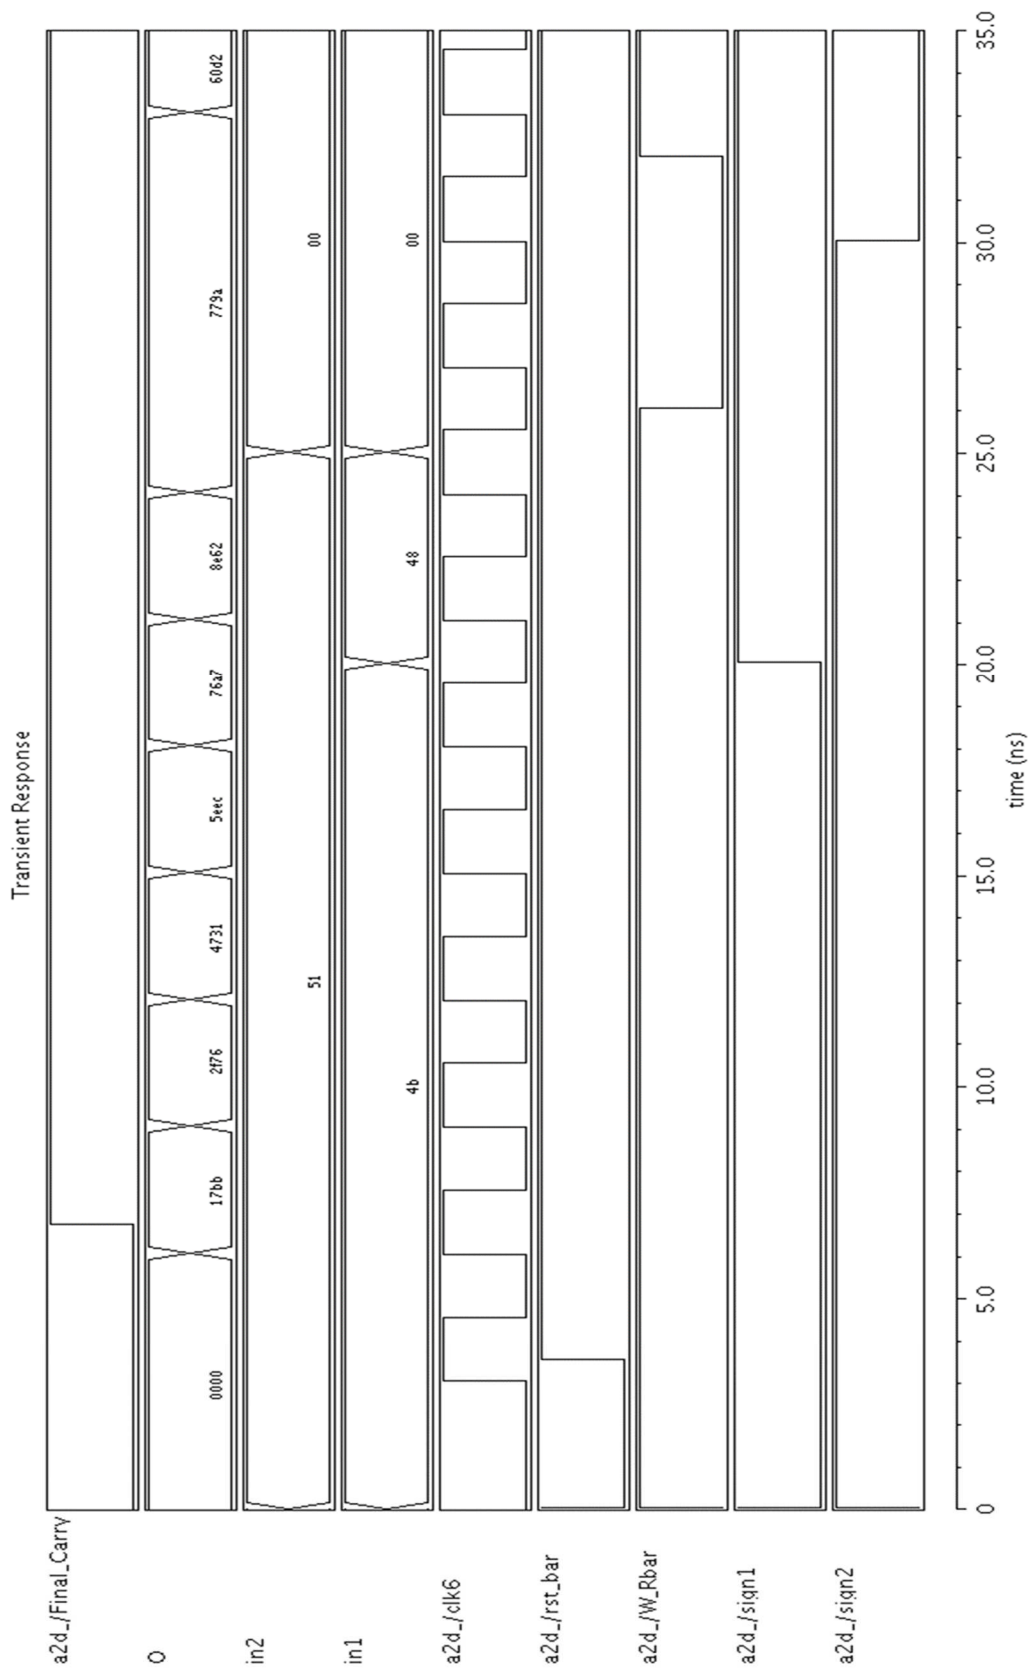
Transient Response

a2d_/Final_Carry

O

0000

17bb

2f76

4731

5eec

76a7

8e62

779a

60d2

in2

51

00

in1

4b

48

00

a2d_/clk6

a2d_/rst_bar

a2d_/W_Rbar

a2d_/sign1

a2d_/sign2

0

5.0

10.0

15.0

20.0

25.0

30.0

35.0

time (ns)